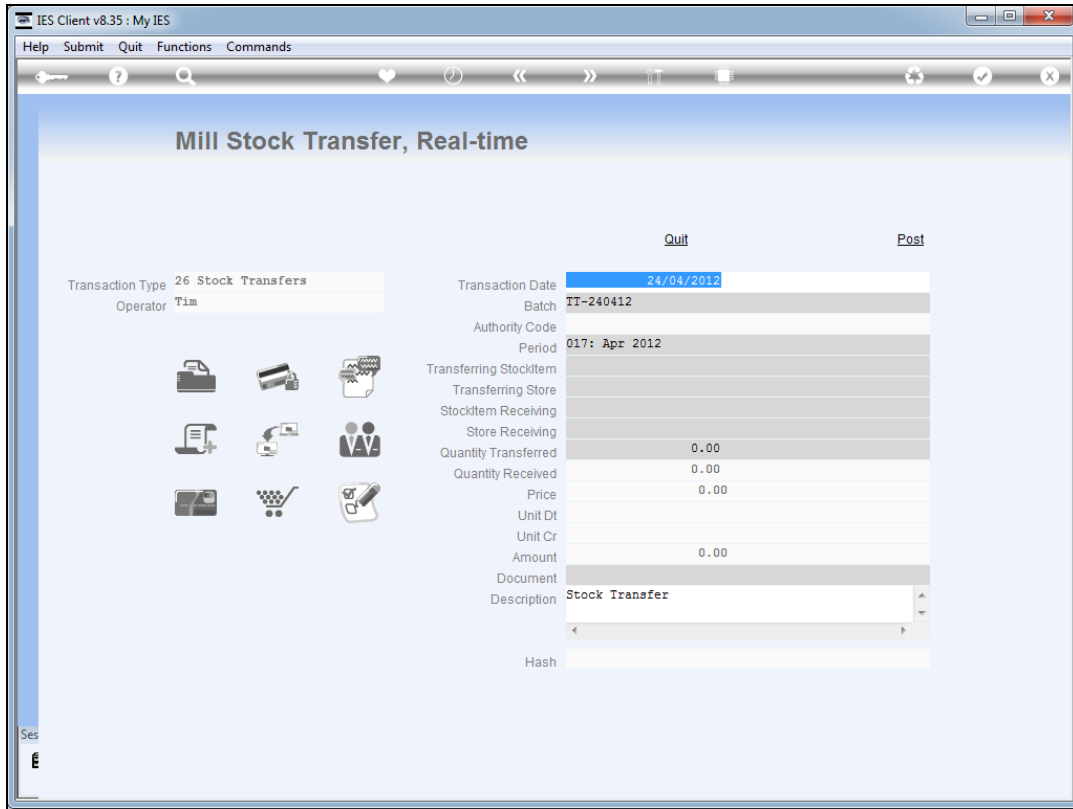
IES Client v8.35 : My IES

Help Submit Quit Functions Commands

Mill Stock Transfer, Real-time

Quit

Post

Transaction Type 26 Stock Transfers
Operator Tim

Transaction Date 24/04/2012
Batch TT-240412
Authority Code
Period 017: Apr 2012
Transferring StockItem
Transferring Store
StockItem Receiving
Store Receiving
Quantity Transferred 0.00
Quantity Received 0.00
Price 0.00
Unit Dt
Unit Cr
Amount 0.00
Document
Description Stock Transfer

Hash

Ses